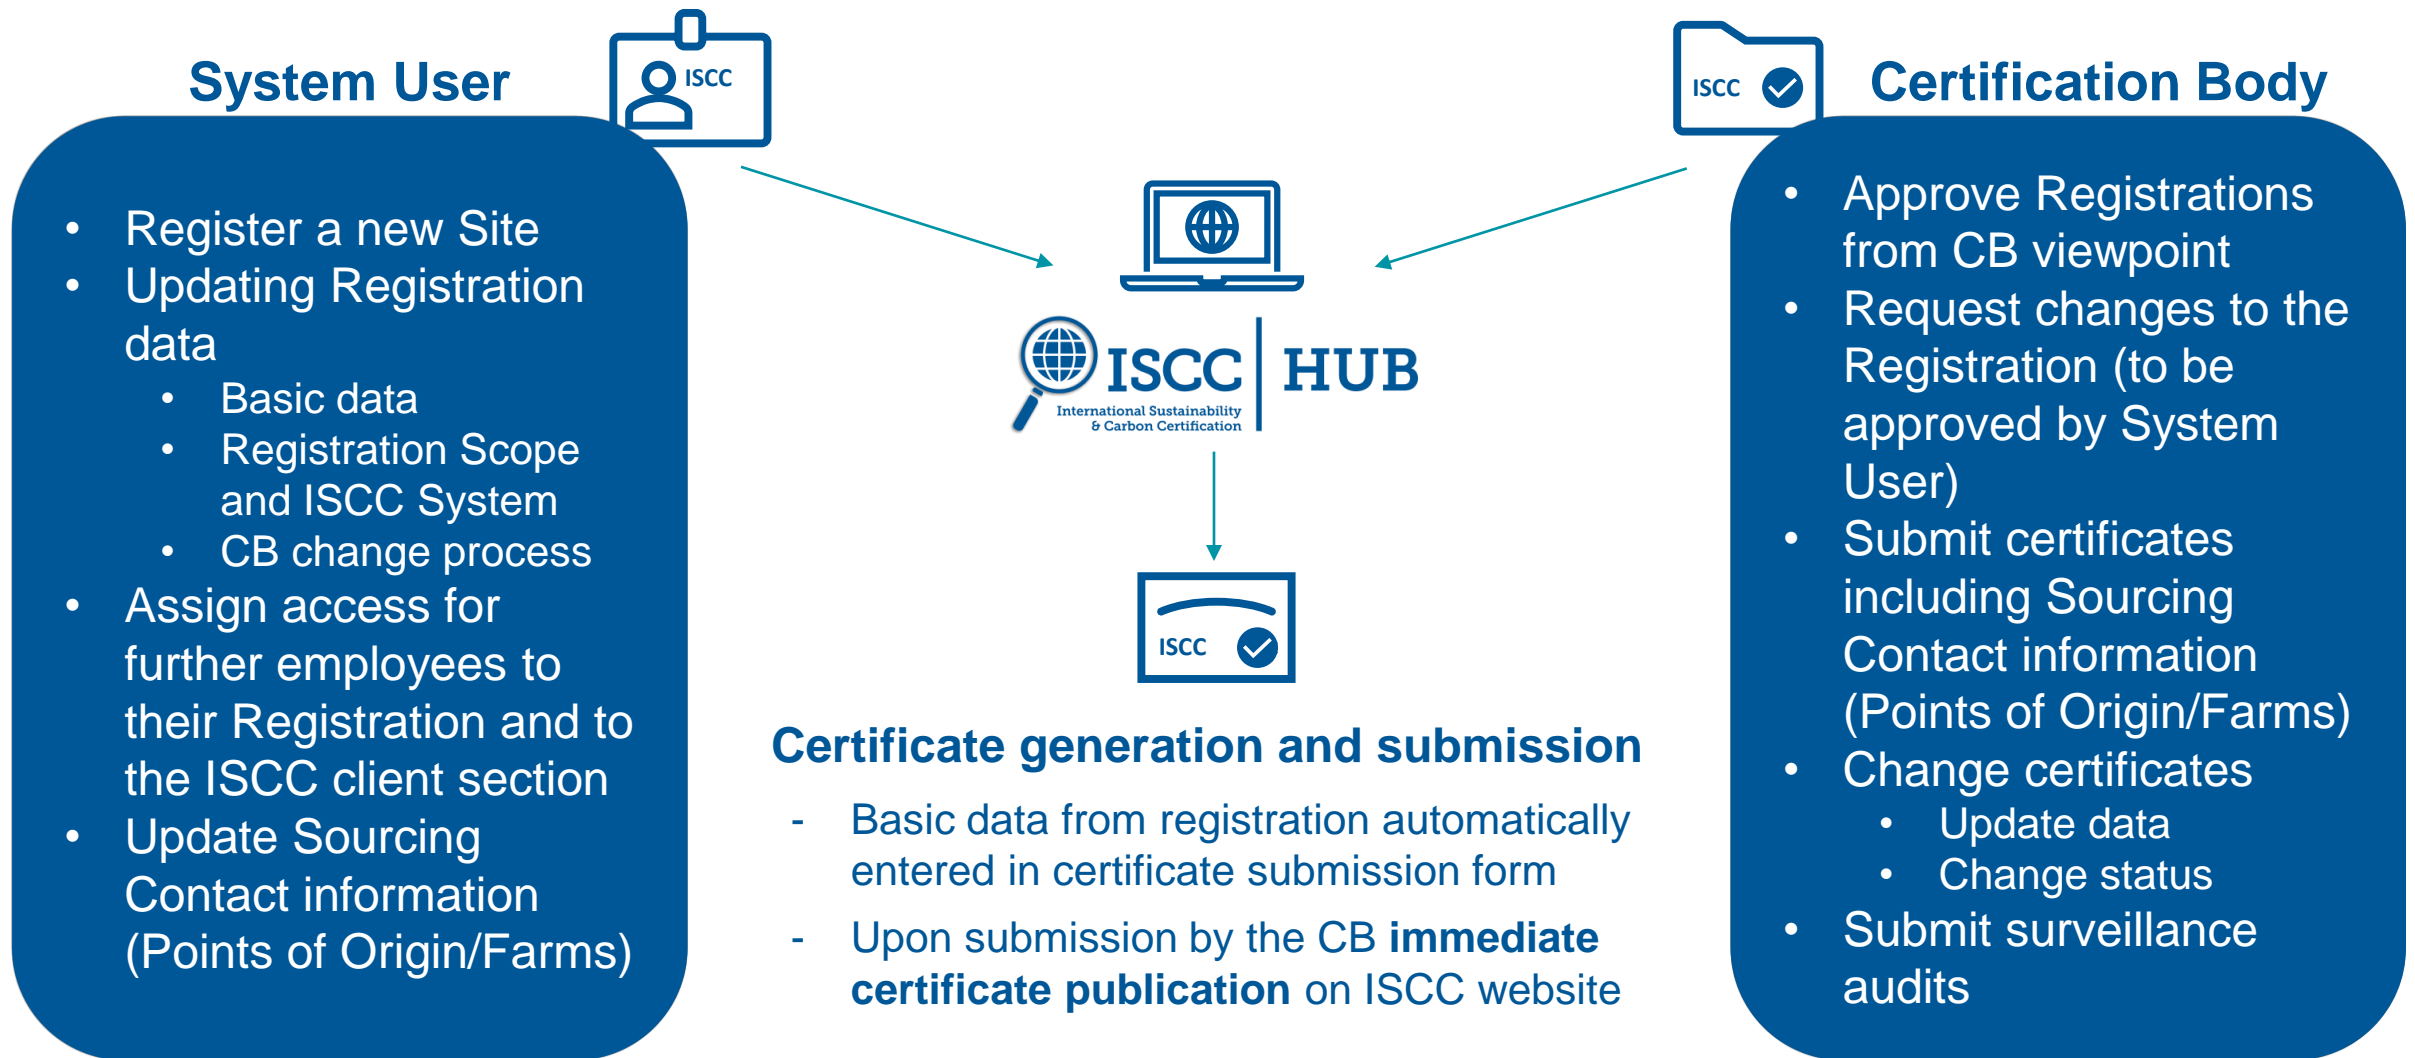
System User

ISCC

- Register a new Site
- Updating Registration data
  - Basic data
  - Registration Scope and ISCC System
  - CB change process
- Assign access for further employees to their Registration and to the ISCC client section
- Update Sourcing Contact information (Points of Origin/Farms)

ISCC | HUB
International Sustainability & Carbon Certification

ISCC

Certificate generation and submission

- Basic data from registration automatically entered in certificate submission form
- Upon submission by the CB **immediate certificate publication** on ISCC website

ISCC

Certification Body

- Approve Registrations from CB viewpoint
- Request changes to the Registration (to be approved by System User)
- Submit certificates including Sourcing Contact information (Points of Origin/Farms)
- Change certificates
  - Update data
  - Change status
- Submit surveillance audits